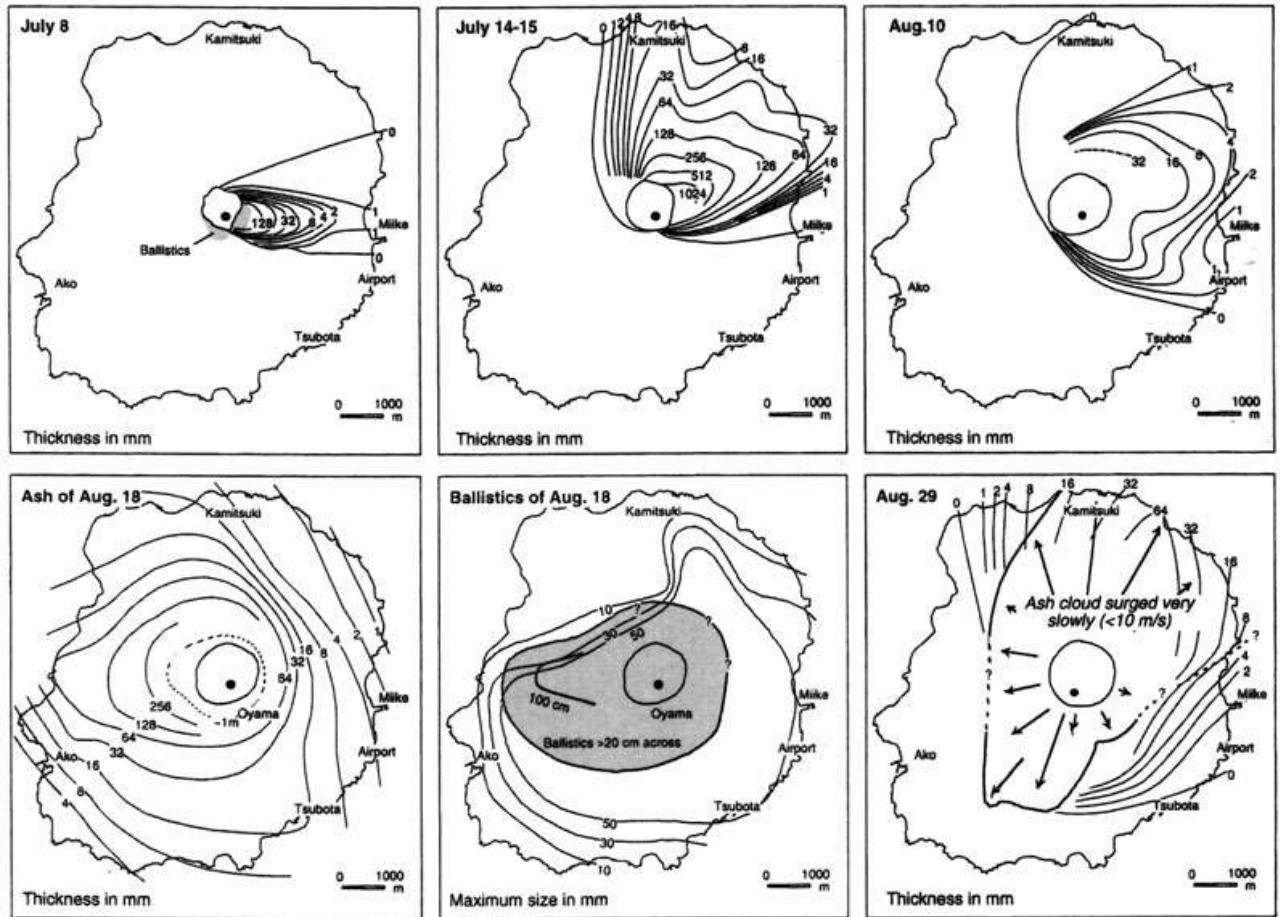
July 8
Kamitsuki
0
128
32
8
4
2
1
1
0
Ballistics
Miike
Ako
Airport
Tsubota
0 1000 m
Thickness in mm

July 14-15
0
1
2
4
8
16
Kamitsuki
8
16
32
64
128
256
512
1024
128
64
32
16
4
1
Miike
Ako
Airport
Tsubota
0 1000 m
Thickness in mm

Aug.10
0
Kamitsuki
1
2
4
8
16
32
2
1
1
Miike
Ako
Airport
0
Tsubota
0 1000 m
Thickness in mm

Ash of Aug. 18
Kamitsuki
2
1
4
8
16
32
64
256
128
~1m
Oyama
64
32
16
8
4
Miike
Ako
Airport
Tsubota
0 1000 m
Thickness in mm

Ballistics of Aug. 18
Kamitsuki
10
?
?
30
50
?
100 cm
Oyama
?
Ballistics >20 cm across
Miike
Ako
Airport
Tsubota
50
30
10
0 1000 m
Maximum size in mm

Aug. 29
0
1
2
4
8
16
32
Kamitsuki
64
32
16
Ash cloud surged very slowly (<10 m/s)
8
?
4
2
?
?
Miike
Ako
Airport
0
Tsubota
0 1000 m
Thickness in mm